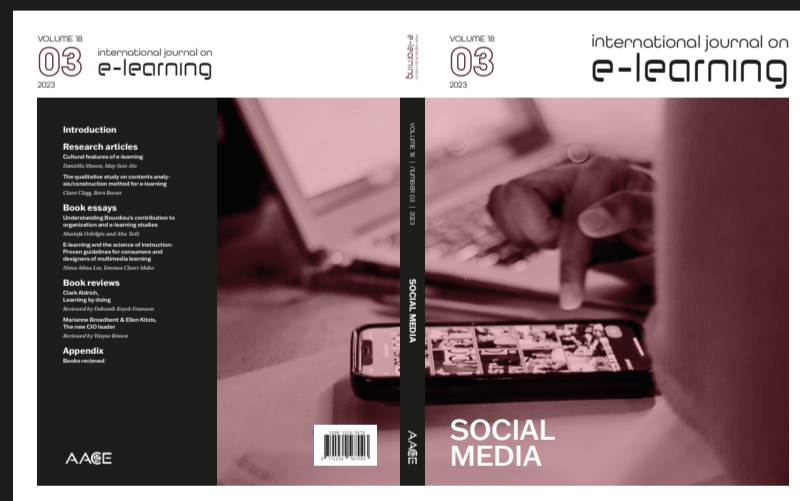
VOLUME 18
03
2023
international journal on
e-learning

Introduction

Research articles
Cultural features of e-learning
Danielle Shawn, May-Sent Ma

The qualitative study on contents analysis/construction method for e-learning
Clara Clegg, Rera Ibarra

Book essays
Understanding Bourdieu's contribution to organization and e-learning studies
Mustafa Ozbilgin and Ahu Tatli

E-learning and the science of instruction: Proven guidelines for consumers and designers of multimedia learning
Nima-Mina Lee, Emmes Clarr Makz

Book reviews
Clark Aldrich, Learning by doing
Reviewed by Deborah Koyek-Fransen

Marianne Broadbent & Ellen Kitzis, The new CIO leader
Reviewed by Wayne Brown

Appendix
Books recieved

AACE

international journal on e-learning
03
VOLUME 18 | NUMBER 03 | 2023
SOCIAL MEDIA
AACE

ISBN 1234-5678
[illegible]

VOLUME 18
03
2023
international journal on
e-learning

SOCIAL MEDIA